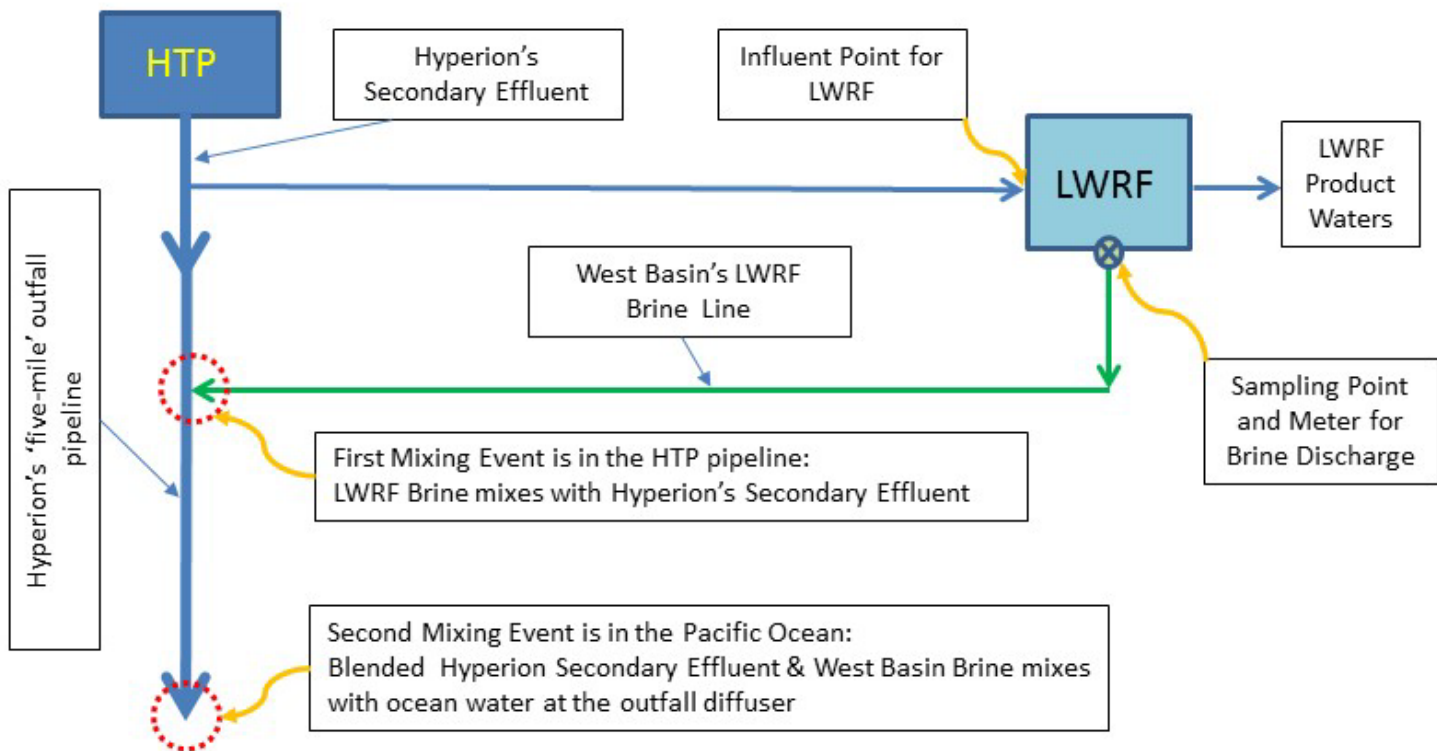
HTP

Hyperion's Secondary Effluent

Influent Point for LWRF

LWRF

LWRF Product Waters

Hyperion's 'five-mile' outfall pipeline

West Basin's LWRF Brine Line

Sampling Point and Meter for Brine Discharge

First Mixing Event is in the HTP pipeline: LWRF Brine mixes with Hyperion's Secondary Effluent

Second Mixing Event is in the Pacific Ocean: Blended Hyperion Secondary Effluent & West Basin Brine mixes with ocean water at the outfall diffuser